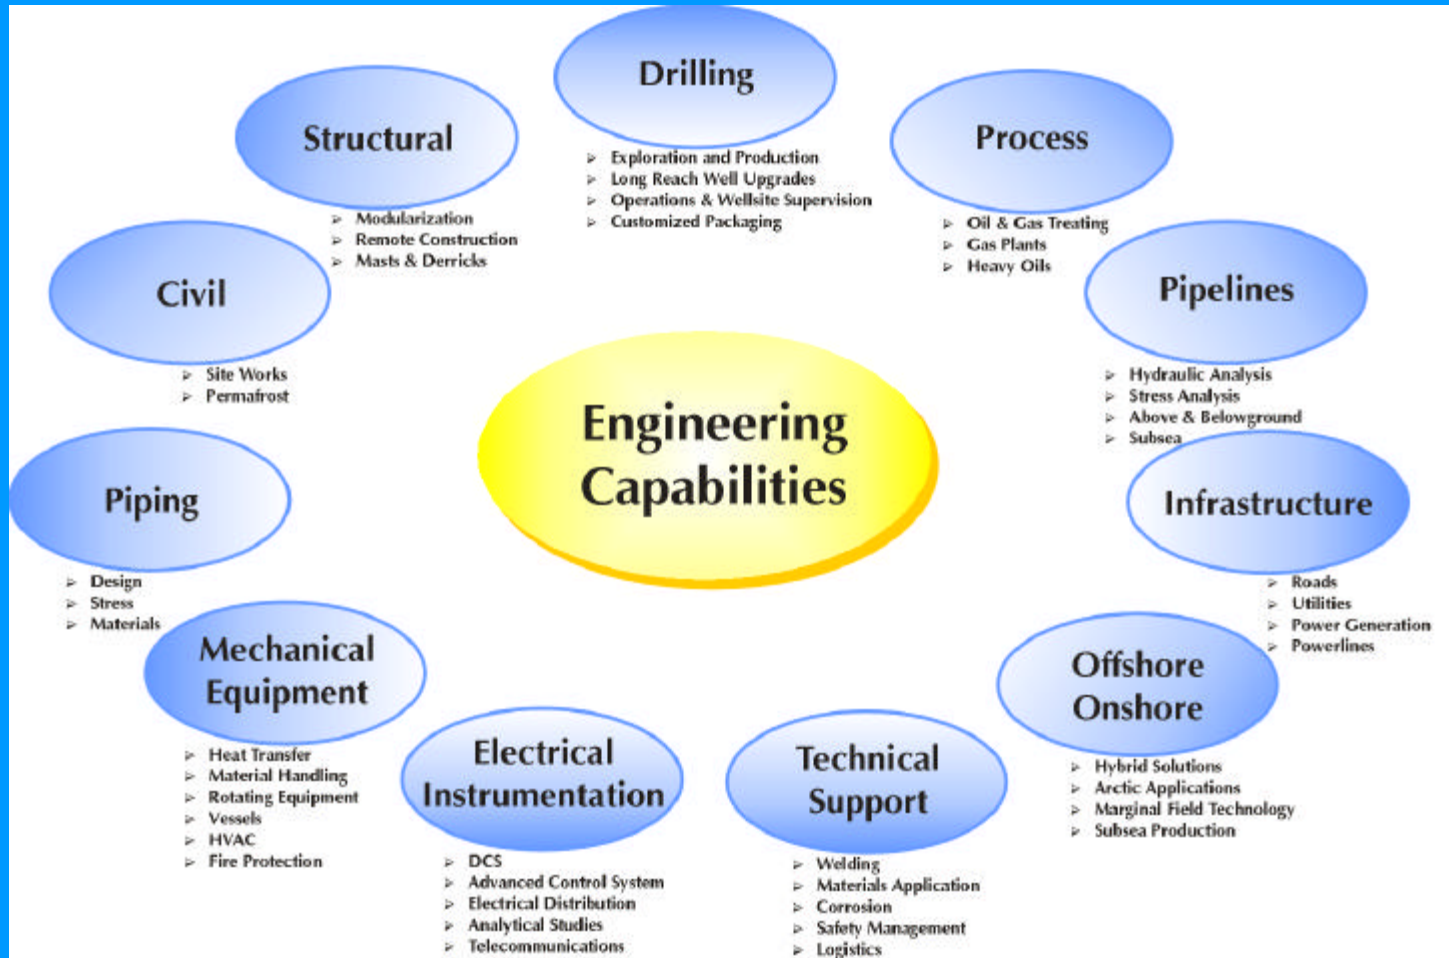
Engineering Capabilities

Drilling
- Exploration and Production
- Long Reach Well Upgrades
- Operations & Wellsite Supervision
- Customized Packaging

Process
- Oil & Gas Treating
- Gas Plants
- Heavy Oils

Pipelines
- Hydraulic Analysis
- Stress Analysis
- Above & Belowground
- Subsea

Infrastructure
- Roads
- Utilities
- Power Generation
- Powerlines

Offshore Onshore
- Hybrid Solutions
- Arctic Applications
- Marginal Field Technology
- Subsea Production

Technical Support
- Welding
- Materials Application
- Corrosion
- Safety Management
- Logistics

Electrical Instrumentation
- DCS
- Advanced Control System
- Electrical Distribution
- Analytical Studies
- Telecommunications

Mechanical Equipment
- Heat Transfer
- Material Handling
- Rotating Equipment
- Vessels
- HVAC
- Fire Protection

Piping
- Design
- Stress
- Materials

Civil
- Site Works
- Permafrost

Structural
- Modularization
- Remote Construction
- Masts & Derricks